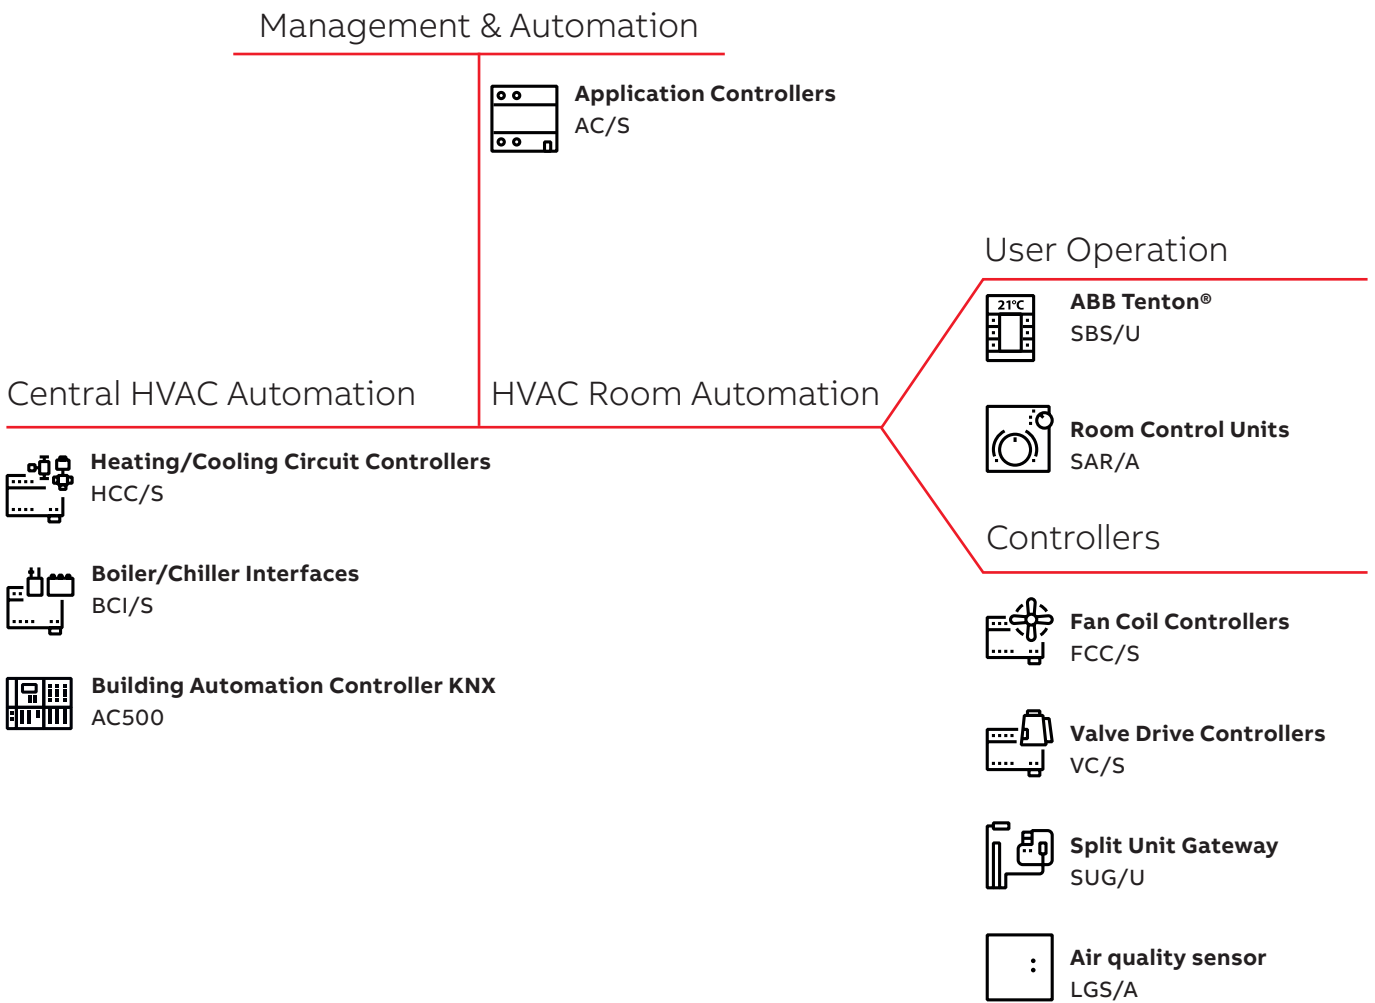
Management & Automation

Application Controllers
AC/S

User Operation

21°C

ABB Tenton®
SBS/U

Central HVAC Automation

HVAC Room Automation

Room Control Units
SAR/A

Heating/Cooling Circuit Controllers
HCC/S

Controllers

Boiler/Chiller Interfaces
BCI/S

Fan Coil Controllers
FCC/S

Building Automation Controller KNX
AC500

Valve Drive Controllers
VC/S

Split Unit Gateway
SUG/U

Air quality sensor
LGS/A